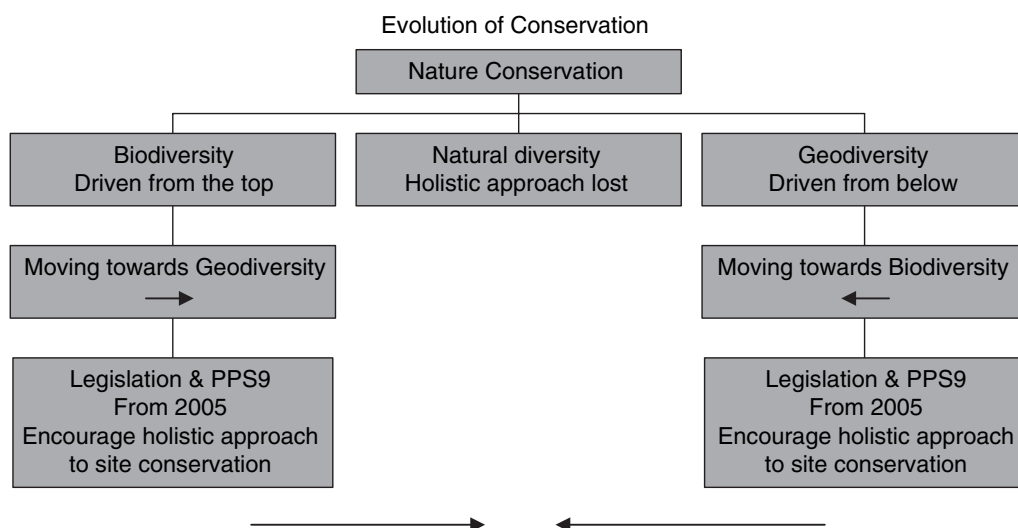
Evolution of Conservation

Nature Conservation

Biodiversity
Driven from the top

Natural diversity
Holistic approach lost

Geodiversity
Driven from below

Moving towards Geodiversity

Moving towards Biodiversity

Legislation & PPS9
From 2005
Encourage holistic approach to site conservation

Legislation & PPS9
From 2005
Encourage holistic approach to site conservation